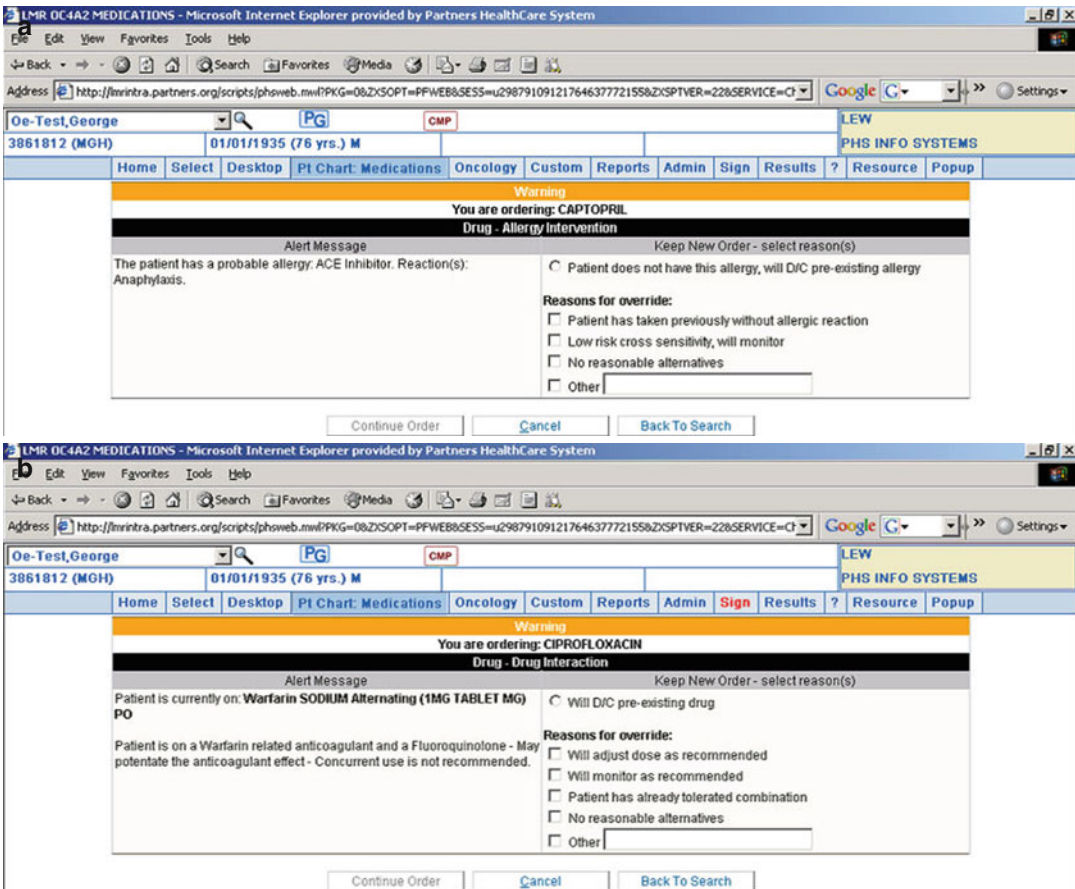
a

LMR OC4A2 MEDICATIONS - Microsoft Internet Explorer provided by Partners HealthCare System

File Edit View Favorites Tools Help

Back Search Favorites Media

Address http://lmrintra.partners.org/scripts/phsweb.mwl?PKG=0&ZXSOPT=PFWEB&SESS=u298791091217646377721558ZXSPTVER=22&SERVICE=Ch

Google G Settings

Oe-Test,George PG CMP LEW

3861812 (MGH) 01/01/1935 (76 yrs.) M PHS INFO SYSTEMS

Home | Select | Desktop | Pt Chart: Medications | Oncology | Custom | Reports | Admin | Sign | Results | ? | Resource | Popup

Warning

You are ordering: CAPTOPRIL

Drug - Allergy Intervention

Alert Message

The patient has a probable allergy: ACE Inhibitor. Reaction(s): Anaphylaxis.

Keep New Order - select reason(s)

Patient does not have this allergy, will D/C pre-existing allergy

Reasons for override:

Patient has taken previously without allergic reaction

Low risk cross sensitivity, will monitor

No reasonable alternatives

Other

Continue Order Cancel Back To Search

b

LMR OC4A2 MEDICATIONS - Microsoft Internet Explorer provided by Partners HealthCare System

File Edit View Favorites Tools Help

Back Search Favorites Media

Address http://lmrintra.partners.org/scripts/phsweb.mwl?PKG=0&ZXSOPT=PFWEB&SESS=u298791091217646377721558ZXSPTVER=22&SERVICE=Ch

Google G Settings

Oe-Test,George PG CMP LEW

3861812 (MGH) 01/01/1935 (76 yrs.) M PHS INFO SYSTEMS

Home | Select | Desktop | Pt Chart: Medications | Oncology | Custom | Reports | Admin | Sign | Results | ? | Resource | Popup

Warning

You are ordering: CIPROFLOXACIN

Drug - Drug Interaction

Alert Message

Patient is currently on: Warfarin SODIUM Alternating (1MG TABLET MG) PO

Patient is on a Warfarin related anticoagulant and a Fluoroquinolone - May potentate the anticoagulant effect - Concurrent use is not recommended.

Keep New Order - select reason(s)

Will D/C pre-existing drug

Reasons for override:

Will adjust dose as recommended

Will monitor as recommended

Patient has already tolerated combination

No reasonable alternatives

Other

Continue Order Cancel Back To Search